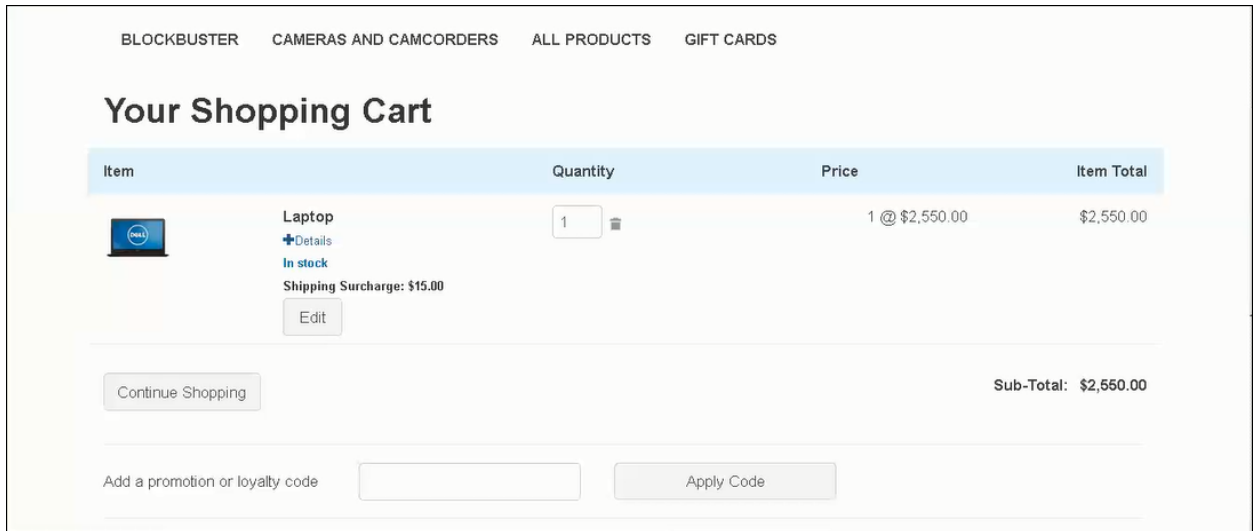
BLOCKBUSTER CAMERAS AND CAMCORDERS ALL PRODUCTS GIFT CARDS

Your Shopping Cart

| Item | | Quantity | Price | Item Total |
|---|---|---|---|---|
| DELL | Laptop<br>+Details<br>In stock<br>Shipping Surcharge: $15.00<br>Edit | 1 | 1 @ $2,550.00 | $2,550.00 |

Continue Shopping

Sub-Total: $2,550.00

Add a promotion or loyalty code

Apply Code